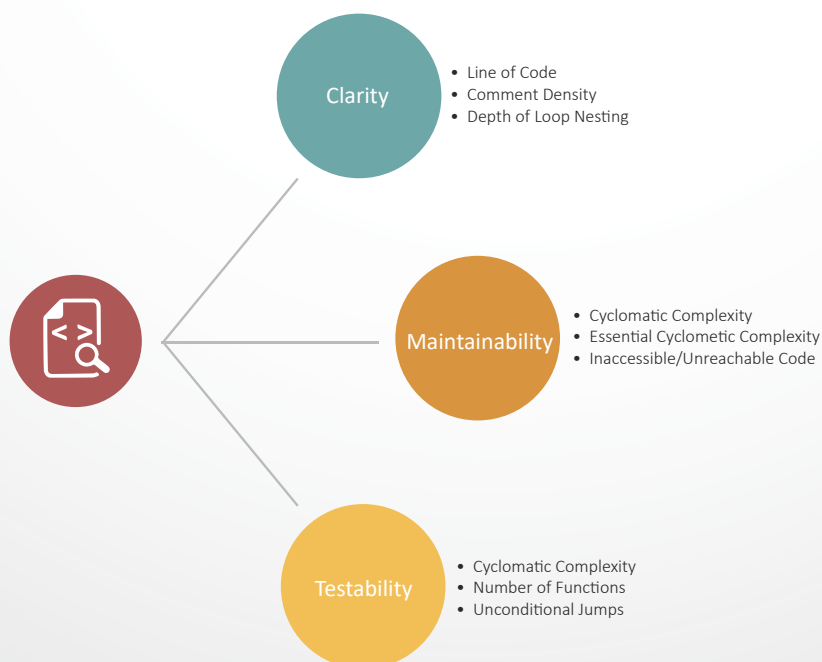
Clarity

- Line of Code
- Comment Density
- Depth of Loop Nesting

< >

Maintainability

- Cyclomatic Complexity
- Essential Cyclometic Complexity
- Inaccessible/Unreachable Code

Testability

- Cyclomatic Complexity
- Number of Functions
- Unconditional Jumps